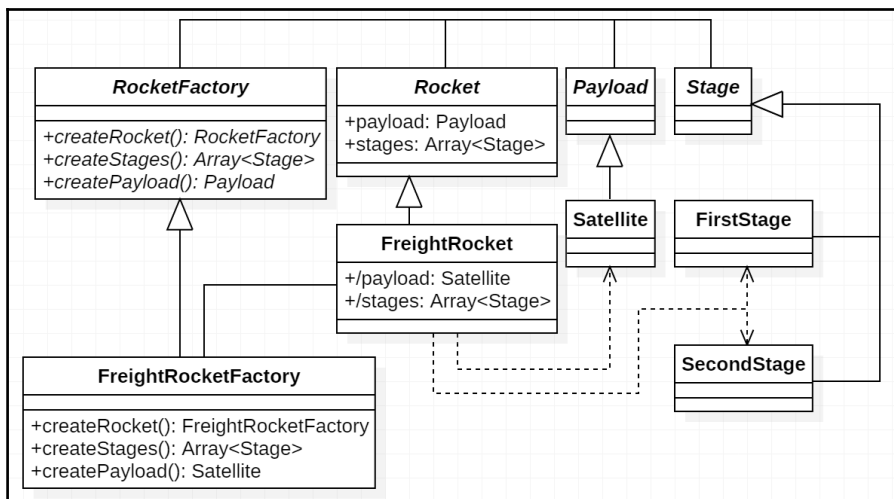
RocketFactory

+createRocket(): RocketFactory
+createStages(): Array<Stage>
+createPayload(): Payload

Rocket

+payload: Payload
+stages: Array<Stage>

Payload

Stage

FreightRocket

+/payload: Satellite
+/stages: Array<Stage>

Satellite

FirstStage

SecondStage

FreightRocketFactory

+createRocket(): FreightRocketFactory
+createStages(): Array<Stage>
+createPayload(): Satellite